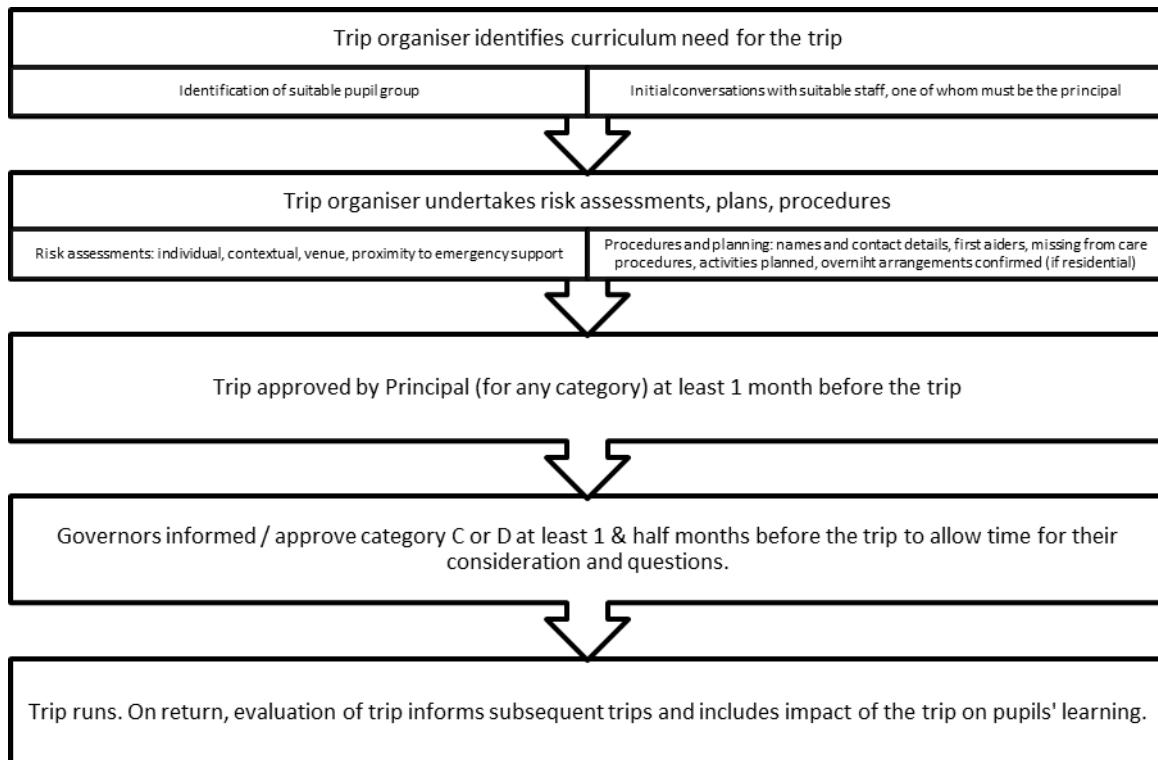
Trip organiser identifies curriculum need for the trip

Identification of suitable pupil group

Initial conversations with suitable staff, one of whom must be the principal

Trip organiser undertakes risk assessments, plans, procedures

Risk assessments: individual, contextual, venue, proximity to emergency support

Procedures and planning: names and contact details, first aiders, missing from care procedures, activities planned, overniht arrangements confirmed (if residential)

Trip approved by Principal (for any category) at least 1 month before the trip

Governors informed / approve category C or D at least 1 & half months before the trip to allow time for their consideration and questions.

Trip runs. On return, evaluation of trip informs subsequent trips and includes impact of the trip on pupils' learning.